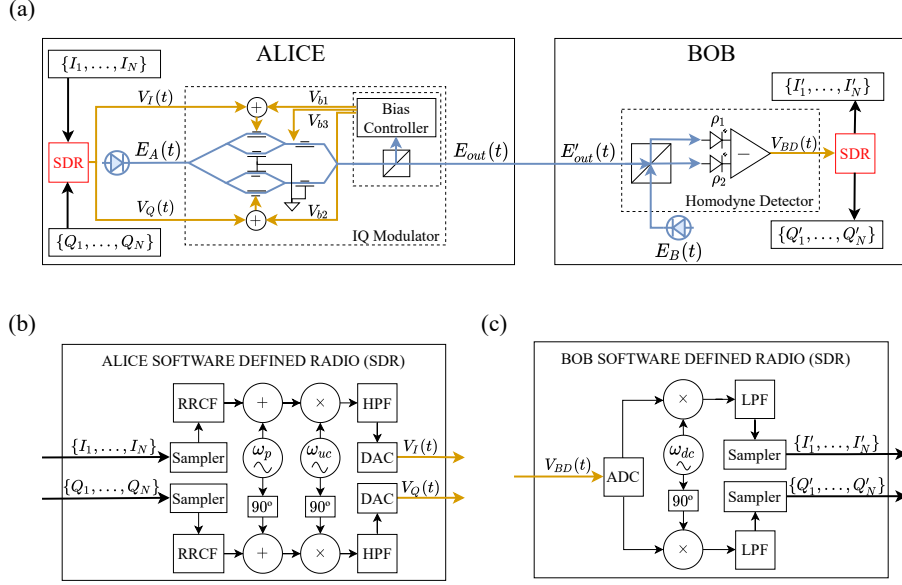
(a)

ALICE

$\{I_1, \ldots, I_N\}$

$V_I(t)$

$V_{b1}$

$V_{b3}$

Bias Controller

SDR

$E_A(t)$

$E_{out}(t)$

$V_Q(t)$

$V_{b2}$

$\{Q_1, \ldots, Q_N\}$

IQ Modulator

BOB

$\{I'_1, \ldots, I'_N\}$

$\rho_1$

$E'_{out}(t)$

$V_{BD}(t)$

SDR

$\rho_2$

Homodyne Detector

$\{Q'_1, \ldots, Q'_N\}$

$E_B(t)$

(b)

ALICE SOFTWARE DEFINED RADIO (SDR)

RRCF

+

×

HPF

$\{I_1, \ldots, I_N\}$

Sampler

$\omega_p$

$\omega_{uc}$

DAC

$V_I(t)$

$\{Q_1, \ldots, Q_N\}$

Sampler

90º

90º

DAC

$V_Q(t)$

RRCF

+

×

HPF

(c)

BOB SOFTWARE DEFINED RADIO (SDR)

×

LPF

$\omega_{dc}$

Sampler

$\{I'_1, \ldots, I'_N\}$

$V_{BD}(t)$

ADC

90º

Sampler

$\{Q'_1, \ldots, Q'_N\}$

×

LPF